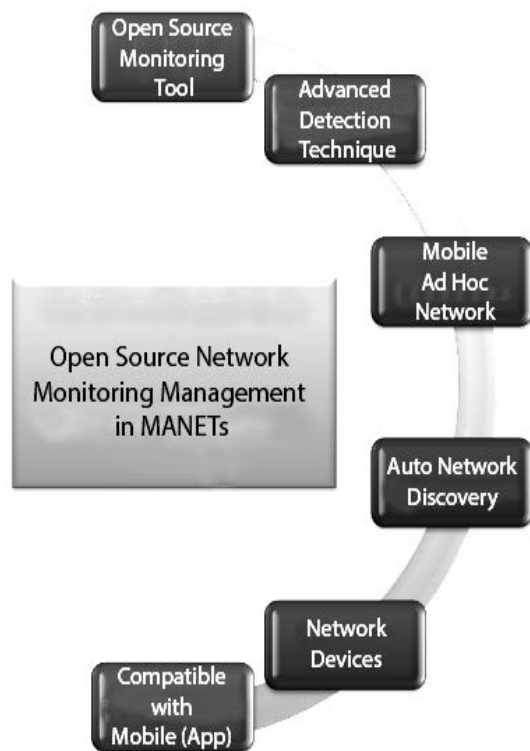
Open Source Monitoring Tool

Advanced Detection Technique

Mobile Ad Hoc Network

Open Source Network Monitoring Management in MANETs

Auto Network Discovery

Network Devices

Compatible with Mobile (App)